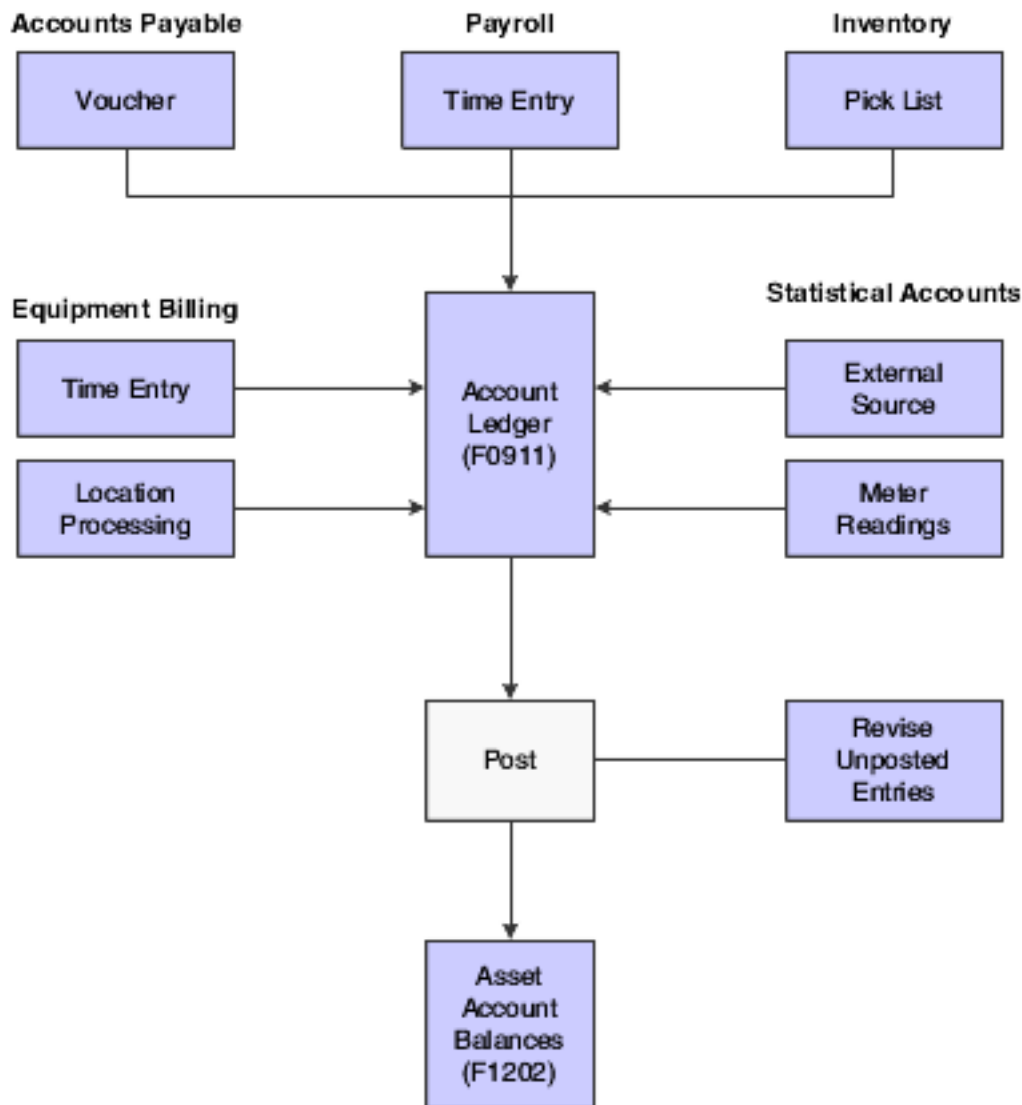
Accounts Payable

Voucher

Payroll

Time Entry

Inventory

Pick List

Equipment Billing

Time Entry

Location Processing

Account Ledger (F0911)

Statistical Accounts

External Source

Meter Readings

Post

Revise Unposted Entries

Asset Account Balances (F1202)